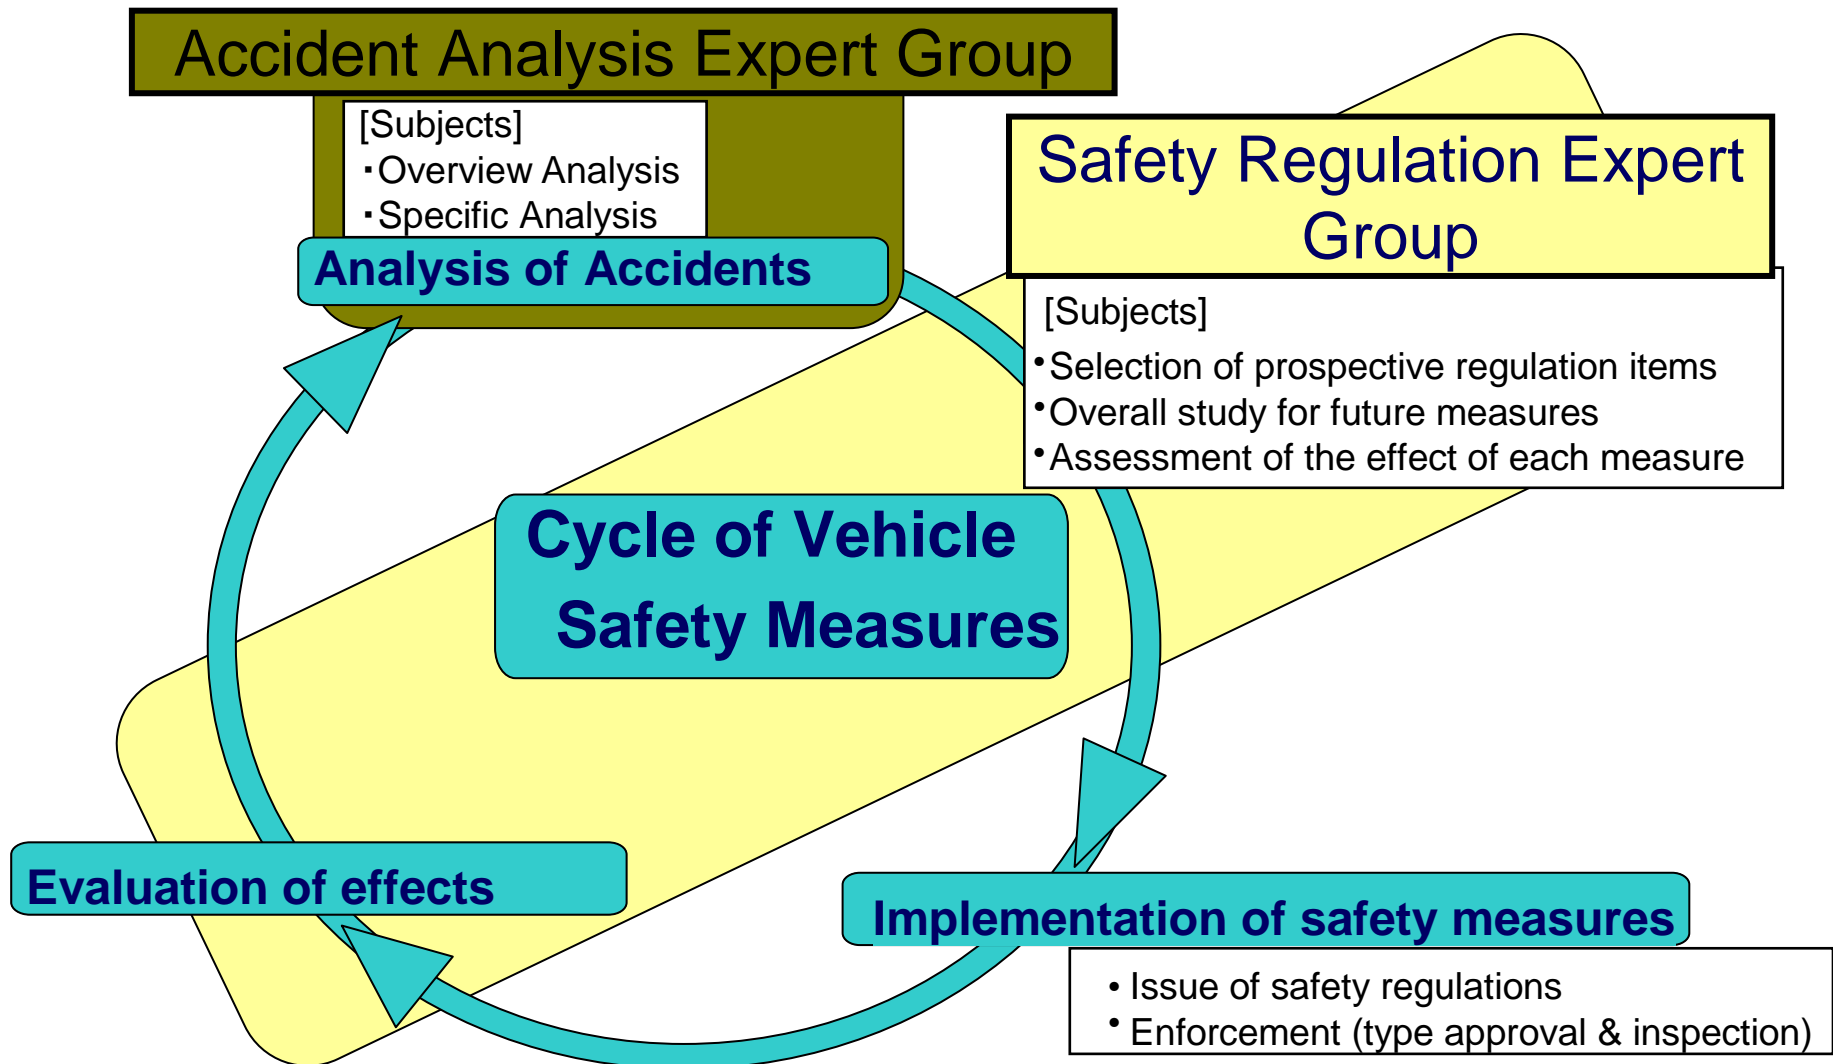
Accident Analysis Expert Group

[Subjects]
･Overview Analysis
･Specific Analysis

Analysis of Accidents

Safety Regulation Expert Group

[Subjects]
•Selection of prospective regulation items
•Overall study for future measures
•Assessment of the effect of each measure

Cycle of Vehicle Safety Measures

Evaluation of effects

Implementation of safety measures

• Issue of safety regulations
• Enforcement (type approval & inspection)